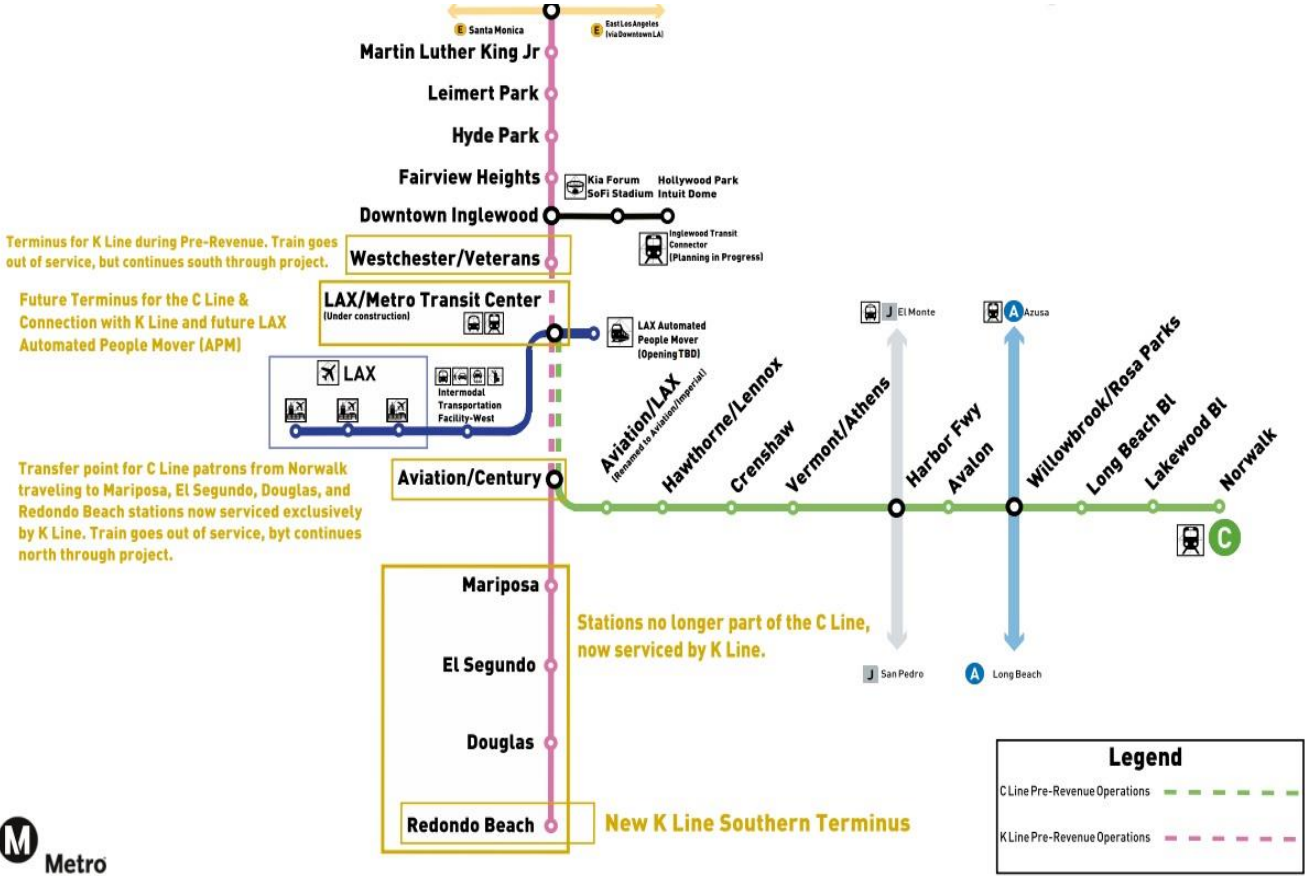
E Santa Monica

E East Los Angeles (via Downtown LA)

Martin Luther King Jr

Leimert Park

Hyde Park

Fairview Heights

Kia Forum
SoFi Stadium

Hollywood Park
Intuit Dome

Downtown Inglewood

Inglewood Transit Connector (Planning in Progress)

Terminus for K Line during Pre-Revenue. Train goes out of service, but continues south through project.

Westchester/Veterans

Future Terminus for the C Line & Connection with K Line and future LAX Automated People Mover (APM)

LAX/Metro Transit Center
(Under construction)

LAX Automated People Mover (Opening TBD)

LAX

Intermodal Transportation Facility-West

J El Monte

A Azusa

Aviation/LAX
(Renamed to Aviation/Imperial)

Hawthorne/Lennox

Crenshaw

Vermont/Athens

Harbor Fwy

Avalon

Willowbrook/Rosa Parks

Long Beach Bl

Lakewood Bl

Norwalk

Transfer point for C Line patrons from Norwalk traveling to Mariposa, El Segundo, Douglas, and Redondo Beach stations now serviced exclusively by K Line. Train goes out of service, byt continues north through project.

Aviation/Century

C

Mariposa

Stations no longer part of the C Line, now serviced by K Line.

El Segundo

J San Pedro

A Long Beach

Douglas

Legend

C Line Pre-Revenue Operations

K Line Pre-Revenue Operations

Redondo Beach

New K Line Southern Terminus

M
Metro